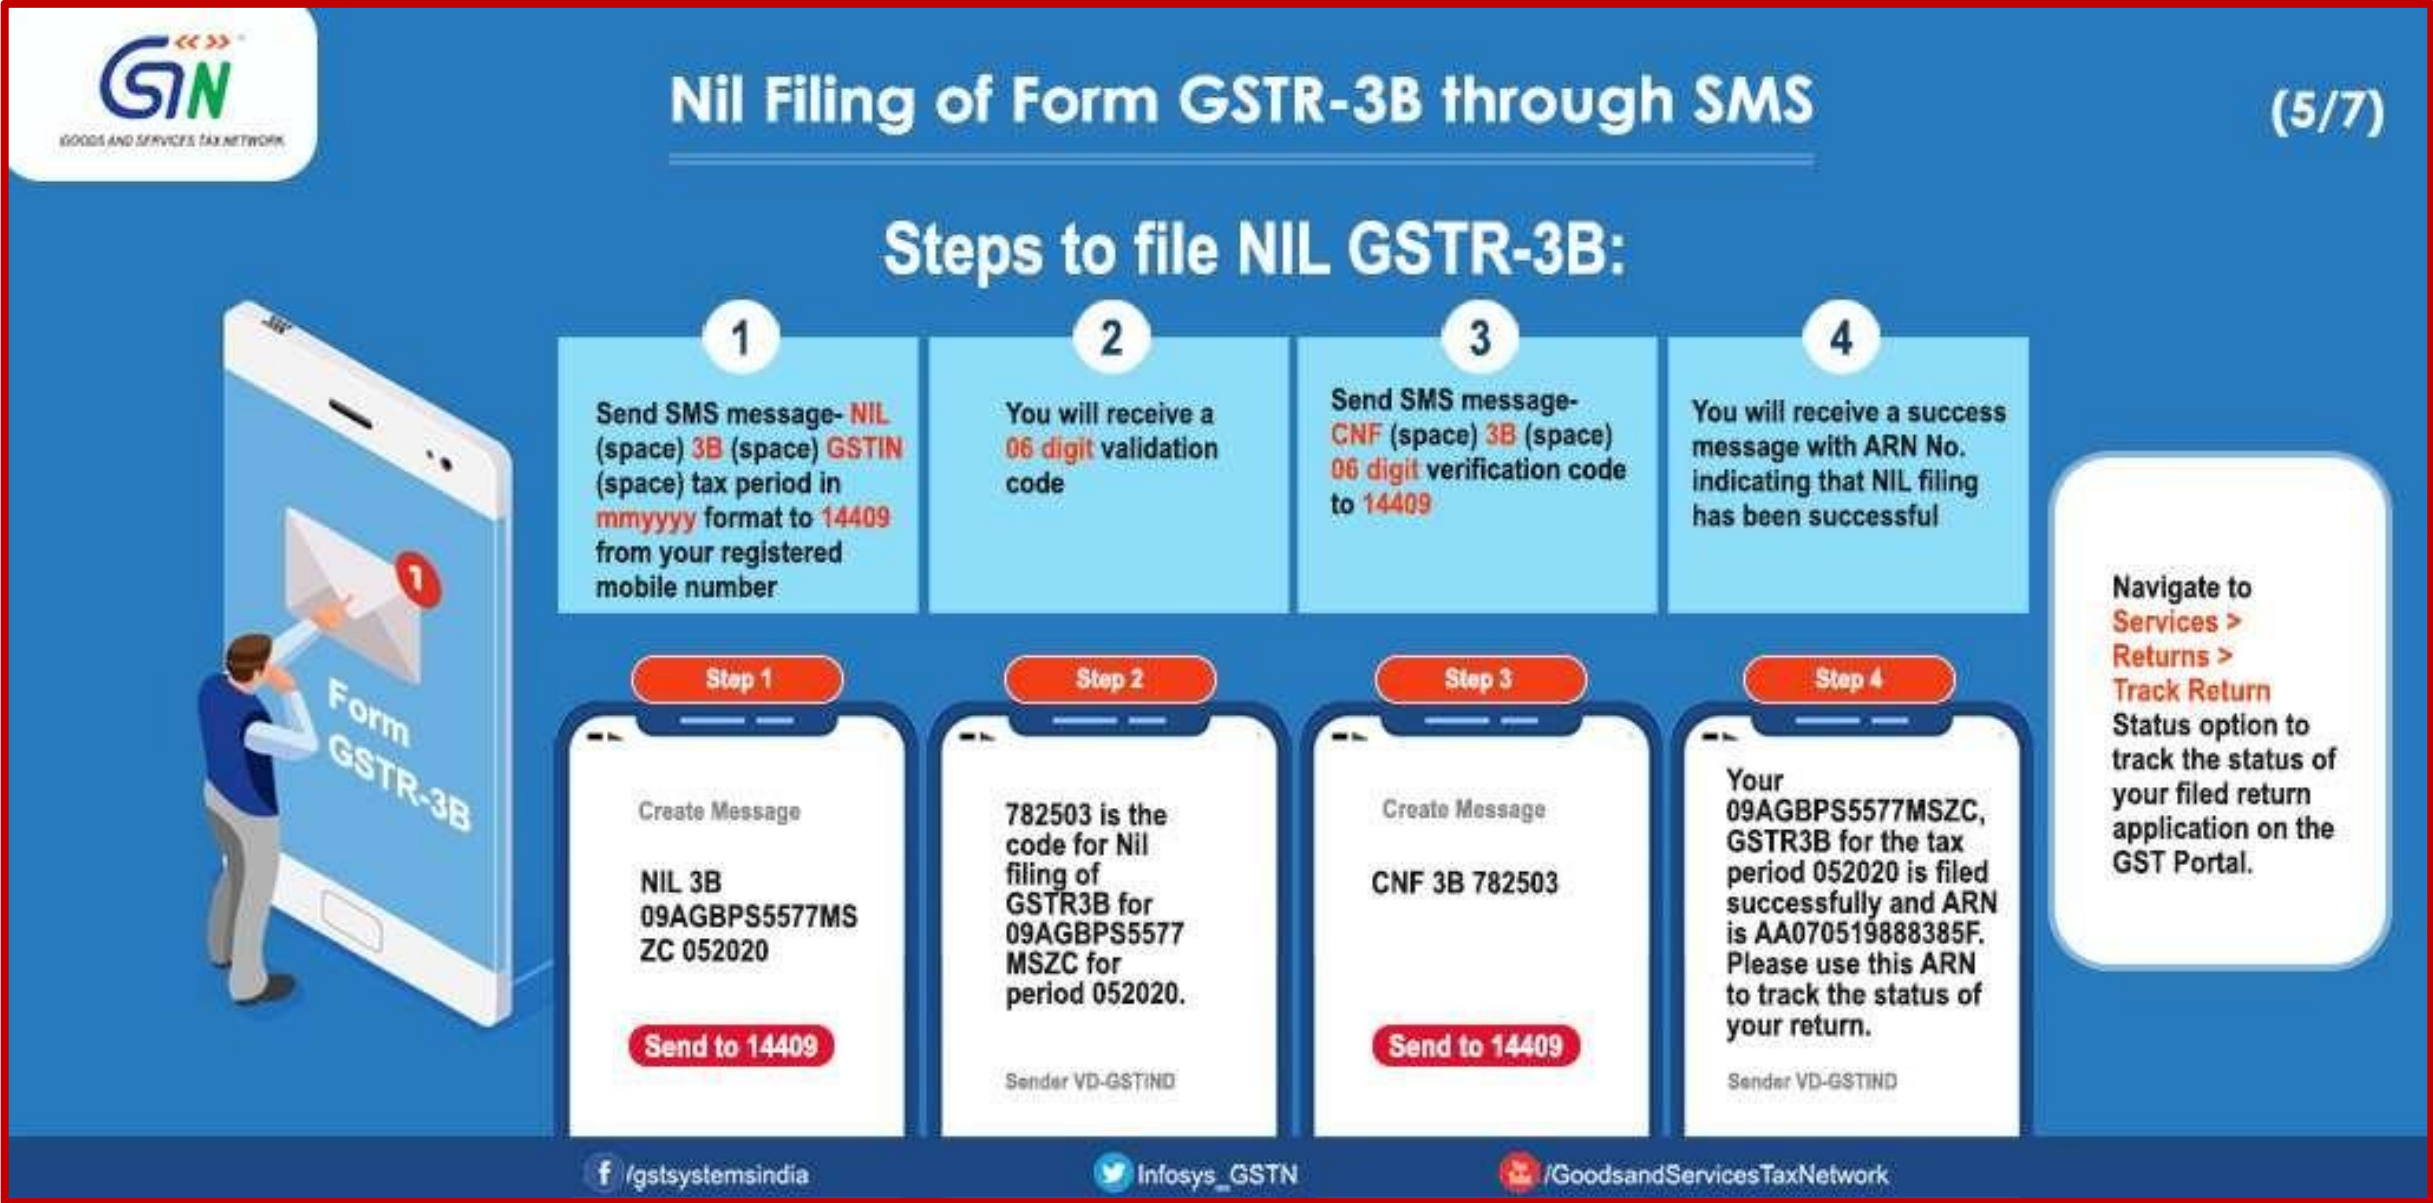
GSTN
GOODS AND SERVICES TAX NETWORK

Nil Filing of Form GSTR-3B through SMS

(5/7)

Steps to file NIL GSTR-3B:

1

Send SMS message- NIL (space) 3B (space) GSTIN (space) tax period in mmyyyy format to 14409 from your registered mobile number

2

You will receive a 06 digit validation code

3

Send SMS message- CNF (space) 3B (space) 06 digit verification code to 14409

4

You will receive a success message with ARN No. indicating that NIL filing has been successful

Form GSTR-3B

1

Step 1

Create Message

NIL 3B 09AGBPS5577MSZC 052020

Send to 14409

Step 2

782503 is the code for Nil filing of GSTR3B for 09AGBPS5577MSZC for period 052020.

Sender VD-GSTIND

Step 3

Create Message

CNF 3B 782503

Send to 14409

Step 4

Your 09AGBPS5577MSZC, GSTR3B for the tax period 052020 is filed successfully and ARN is AA070519888385F. Please use this ARN to track the status of your return.

Sender VD-GSTIND

Navigate to Services > Returns > Track Return Status option to track the status of your filed return application on the GST Portal.

/gstsystemsindia

Infosys_GSTN

/GoodsandServicesTaxNetwork